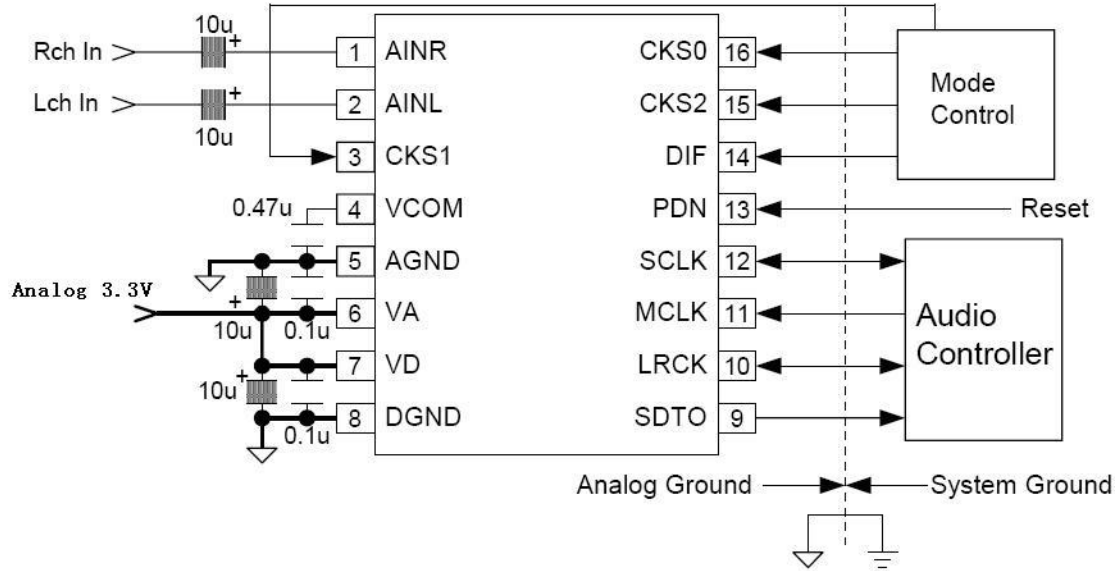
10u
Rch In
+
1 AINR
CKS0 16
Mode Control
Lch In
+
2 AINL
CKS2 15
10u
3 CKS1
DIF 14
0.47u
4 VCOM
PDN 13
Reset
5 AGND
SCLK 12
Analog 3.3V
+
10u
0.1u
6 VA
MCLK 11
Audio Controller
7 VD
LRCK 10
10u
+
8 DGND
SDTO 9
0.1u
Analog Ground
System Ground